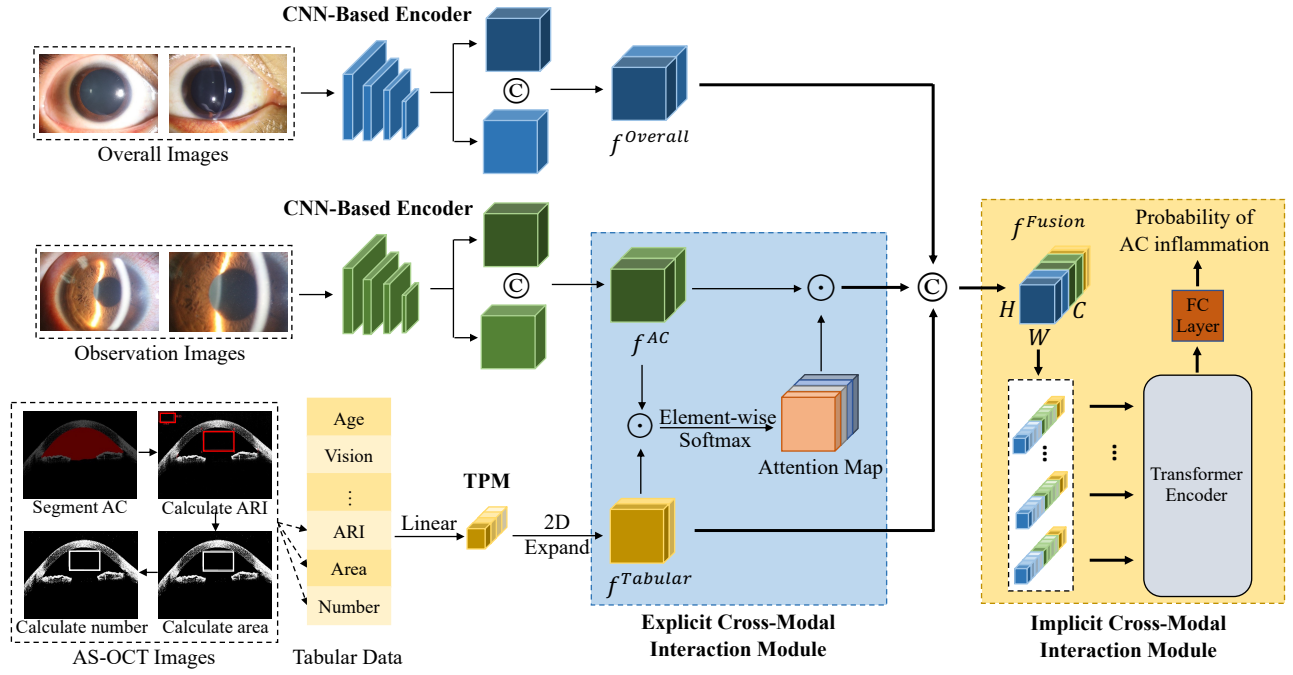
CNN-Based Encoder

Overall Images

$f^{Overall}$

CNN-Based Encoder

Observation Images

$f^{AC}$

Element-wise Softmax

Attention Map

$f^{Fusion}$

$H$ $C$ $W$

Probability of AC inflammation

FC Layer

Transformer Encoder

Segment AC

Calculate ARI

Calculate number

Calculate area

AS-OCT Images

| Age |
|---|
| Vision |
| ⋮ |
| ARI |
| Area |
| Number |

Tabular Data

Linear

TPM

2D Expand

$f^{Tabular}$

Explicit Cross-Modal Interaction Module

Implicit Cross-Modal Interaction Module